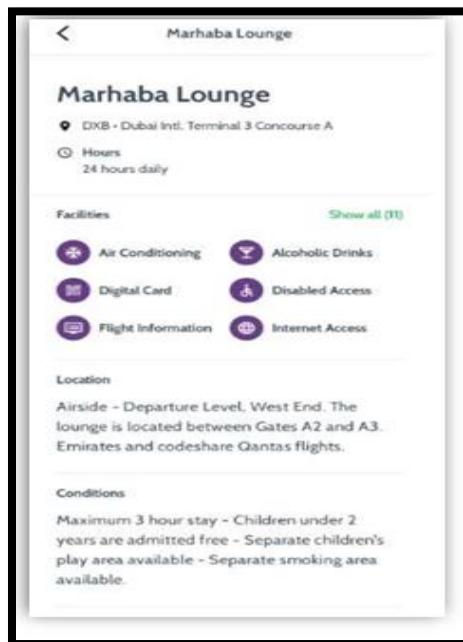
<

Marhaba Lounge

Marhaba Lounge

DXB • Dubai Intl. Terminal 3 Concourse A

Hours
24 hours daily

Facilities

Show all (11)

Air Conditioning

Alcoholic Drinks

Digital Card

Disabled Access

Flight Information

Internet Access

Location

Airside - Departure Level, West End. The lounge is located between Gates A2 and A3. Emirates and codeshare Qantas flights.

Conditions

Maximum 3 hour stay - Children under 2 years are admitted free - Separate children's play area available - Separate smoking area available.